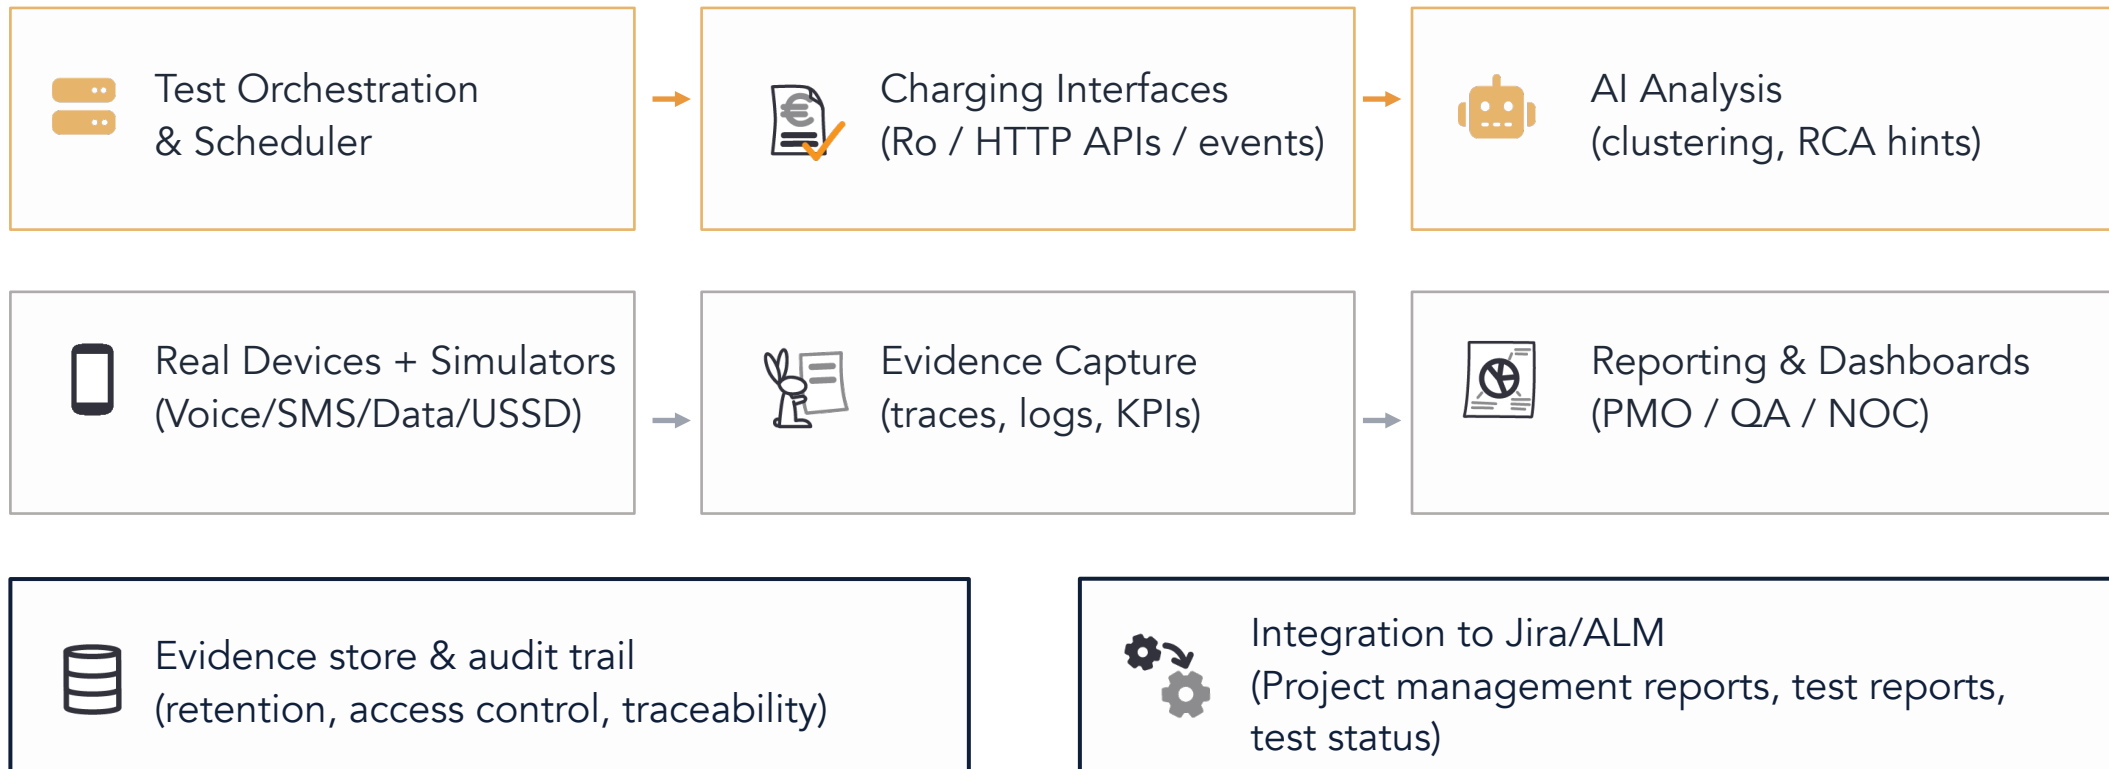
Test Orchestration & Scheduler

Charging Interfaces (Ro / HTTP APIs / events)

AI Analysis (clustering, RCA hints)

Real Devices + Simulators (Voice/SMS/Data/USSD)

Evidence Capture (traces, logs, KPIs)

Reporting & Dashboards (PMO / QA / NOC)

Evidence store & audit trail (retention, access control, traceability)

Integration to Jira/ALM (Project management reports, test reports, test status)